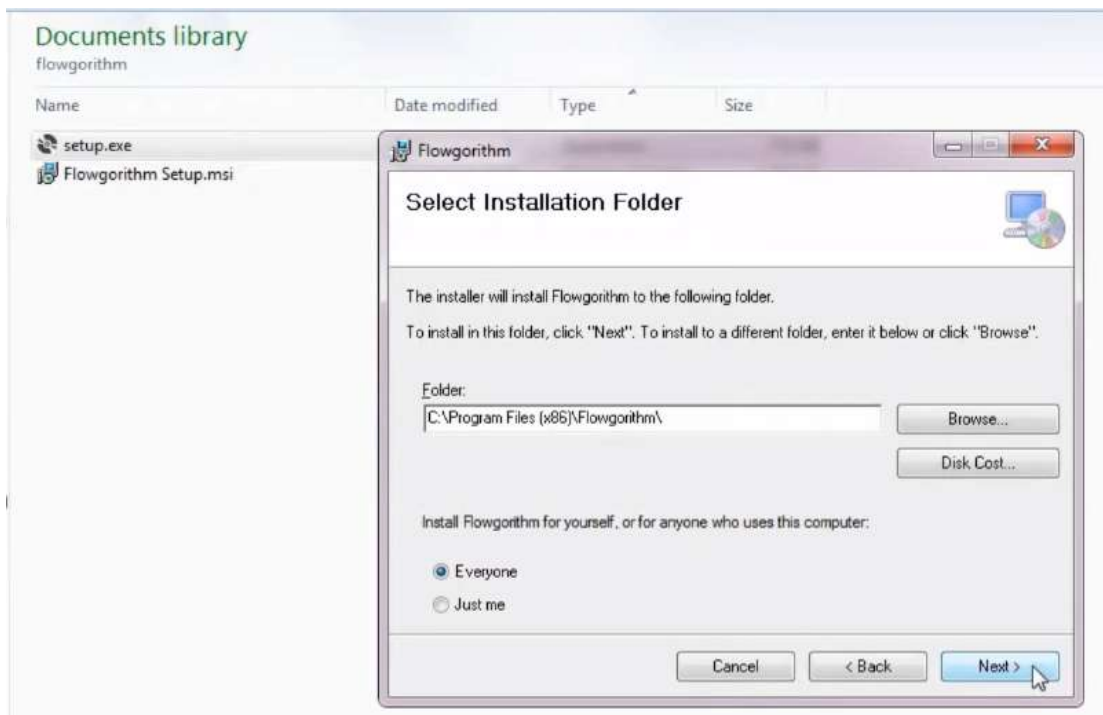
Documents library
flowgorithm

Name
Date modified
Type
Size

setup.exe
Flowgorithm Setup.msi

Flowgorithm

Select Installation Folder

The installer will install Flowgorithm to the following folder.

To install in this folder, click "Next". To install to a different folder, enter it below or click "Browse".

Folder:
C:\Program Files (x86)\Flowgorithm\

Browse...

Disk Cost...

Install Flowgorithm for yourself, or for anyone who uses this computer:

Everyone
Just me

Cancel
< Back
Next >